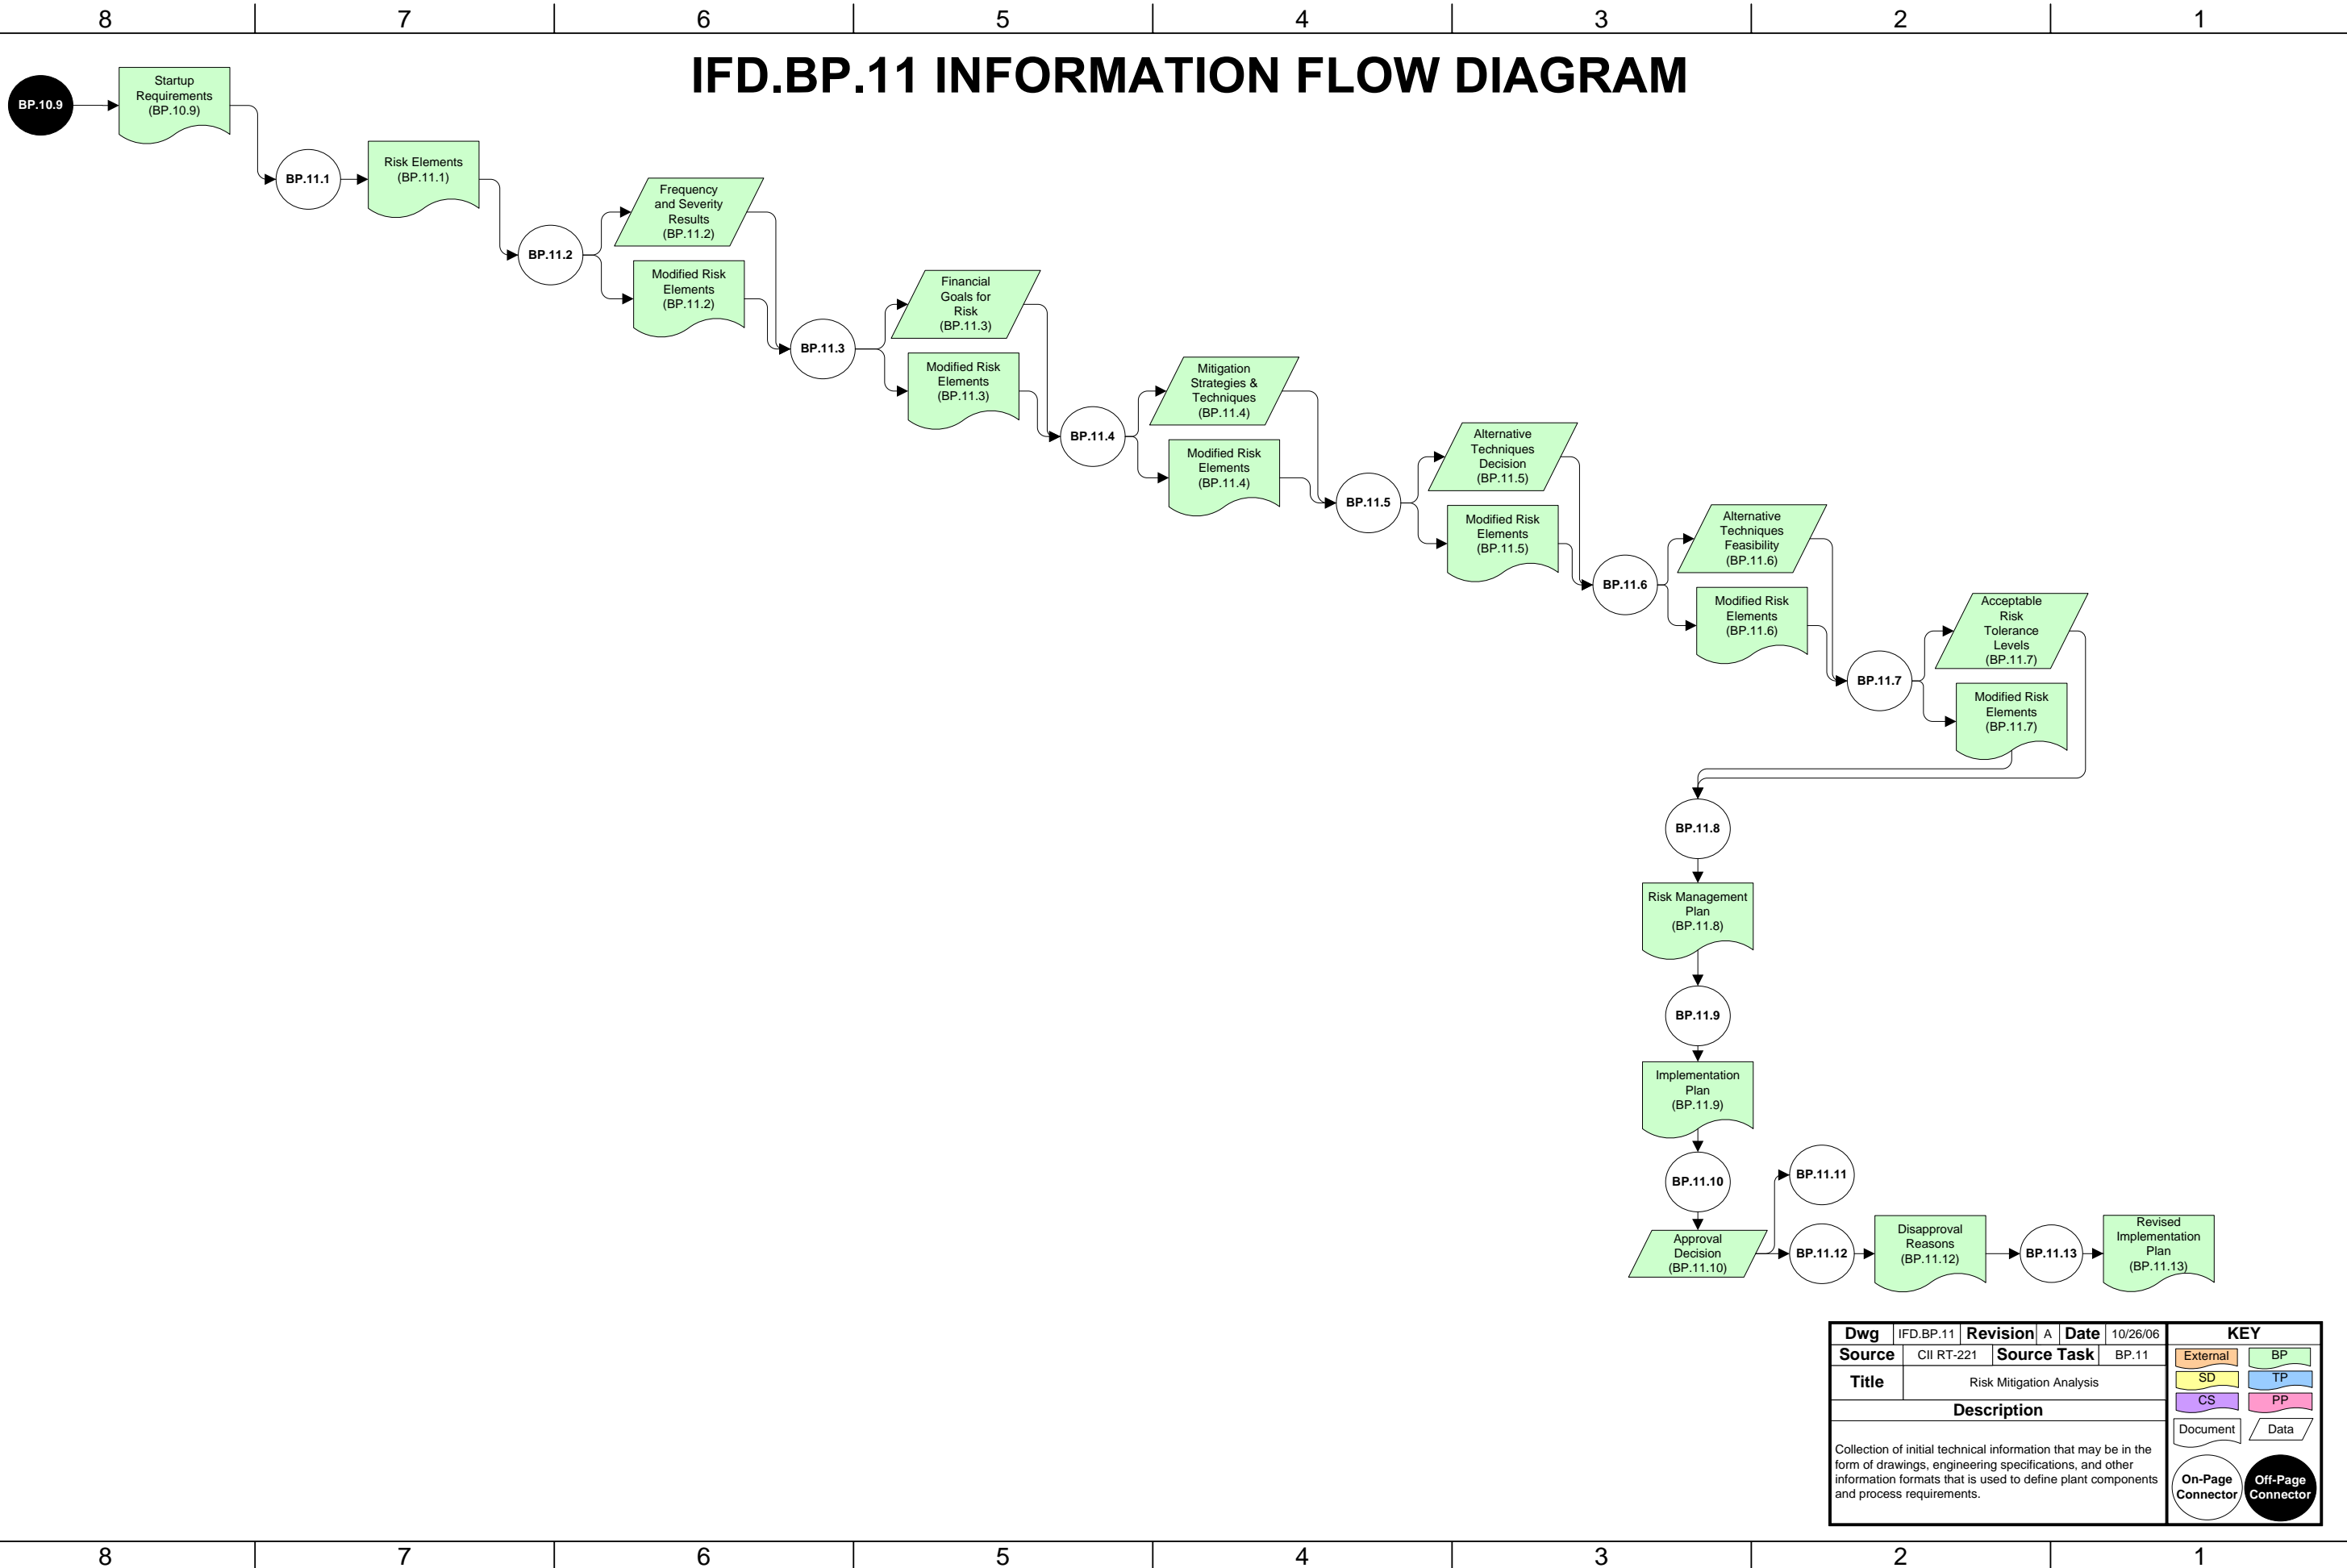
8 7 6 5 4 3 2 1

IFD.BP.11 INFORMATION FLOW DIAGRAM

BP.10.9

Startup Requirements (BP.10.9)

BP.11.1

Risk Elements (BP.11.1)

BP.11.2

Frequency and Severity Results (BP.11.2)

Modified Risk Elements (BP.11.2)

BP.11.3

Financial Goals for Risk (BP.11.3)

Modified Risk Elements (BP.11.3)

BP.11.4

Mitigation Strategies & Techniques (BP.11.4)

Modified Risk Elements (BP.11.4)

BP.11.5

Alternative Techniques Decision (BP.11.5)

Modified Risk Elements (BP.11.5)

BP.11.6

Alternative Techniques Feasibility (BP.11.6)

Modified Risk Elements (BP.11.6)

BP.11.7

Acceptable Risk Tolerance Levels (BP.11.7)

Modified Risk Elements (BP.11.7)

BP.11.8

Risk Management Plan (BP.11.8)

BP.11.9

Implementation Plan (BP.11.9)

BP.11.10

BP.11.11

Approval Decision (BP.11.10)

BP.11.12

Disapproval Reasons (BP.11.12)

BP.11.13

Revised Implementation Plan (BP.11.13)

| Dwg | IFD.BP.11 | Revision | A | Date | 10/26/06 |
|---|---|---|---|---|---|
| Source | CII RT-221 | Source Task | | BP.11 | |
| Title | Risk Mitigation Analysis | | | | |

Description

Collection of initial technical information that may be in the form of drawings, engineering specifications, and other information formats that is used to define plant components and process requirements.

KEY
External BP
SD TP
CS PP
Document Data
On-Page Connector Off-Page Connector

8 7 6 5 4 3 2 1